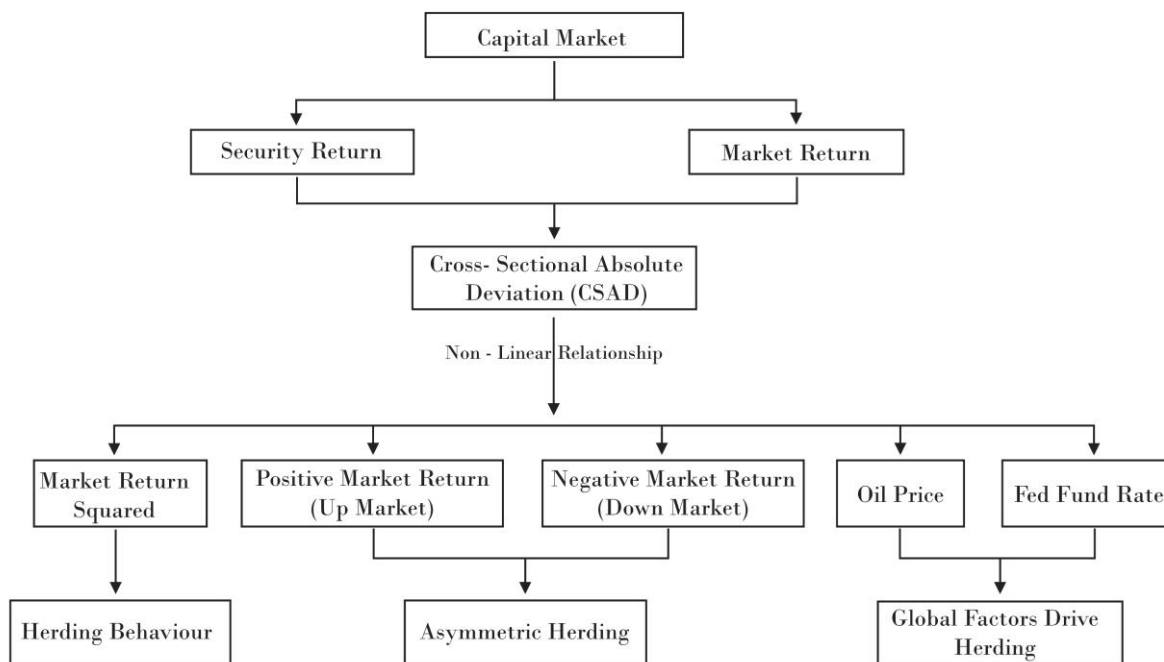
Capital Market

Security Return

Market Return

Cross- Sectional Absolute Deviation (CSAD)

Non - Linear Relationship

Market Return Squared

Positive Market Return (Up Market)

Negative Market Return (Down Market)

Oil Price

Fed Fund Rate

Herding Behaviour

Asymmetric Herding

Global Factors Drive Herding